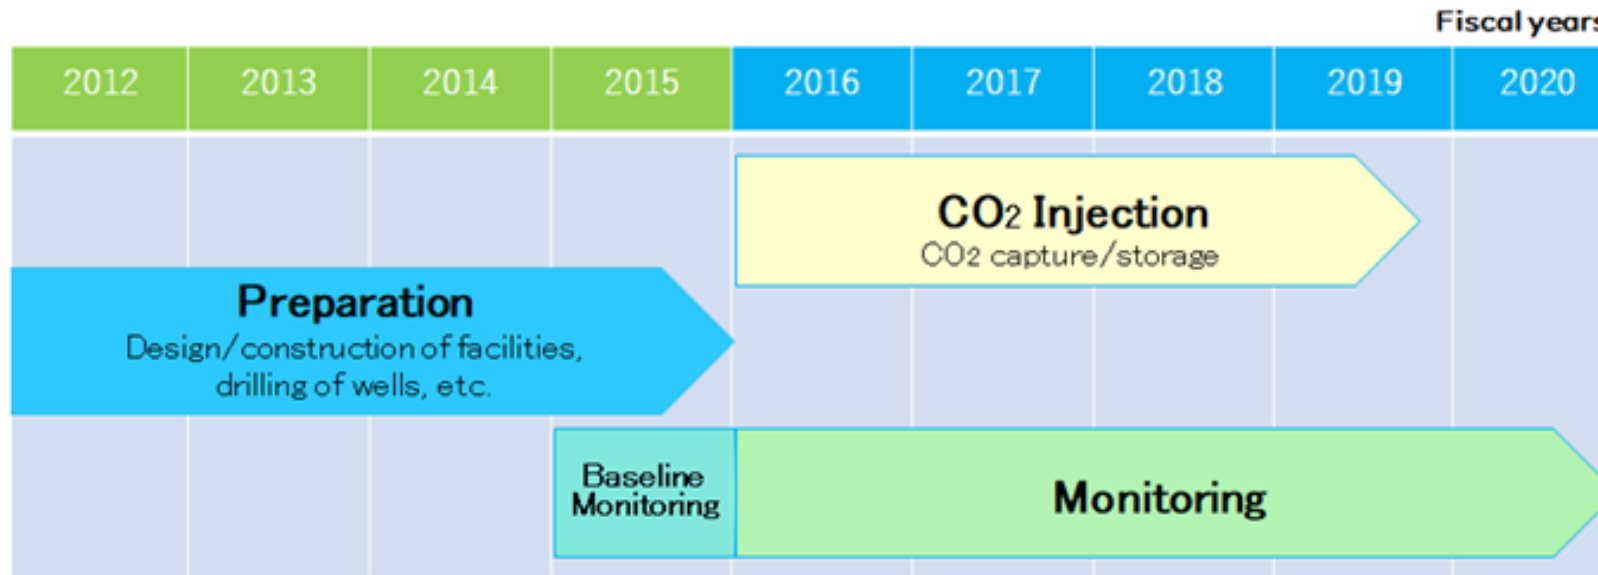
Fiscal year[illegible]

| 2012 | 2013 | 2014 | 2015 | 2016 | 2017 | 2018 | 2019 | 2020 |
|---|---|---|---|---|---|---|---|---|

$CO_2$ Injection
$CO_2$ capture/storage

Preparation
Design/construction of facilities, drilling of wells, etc.

Baseline Monitoring

Monitoring